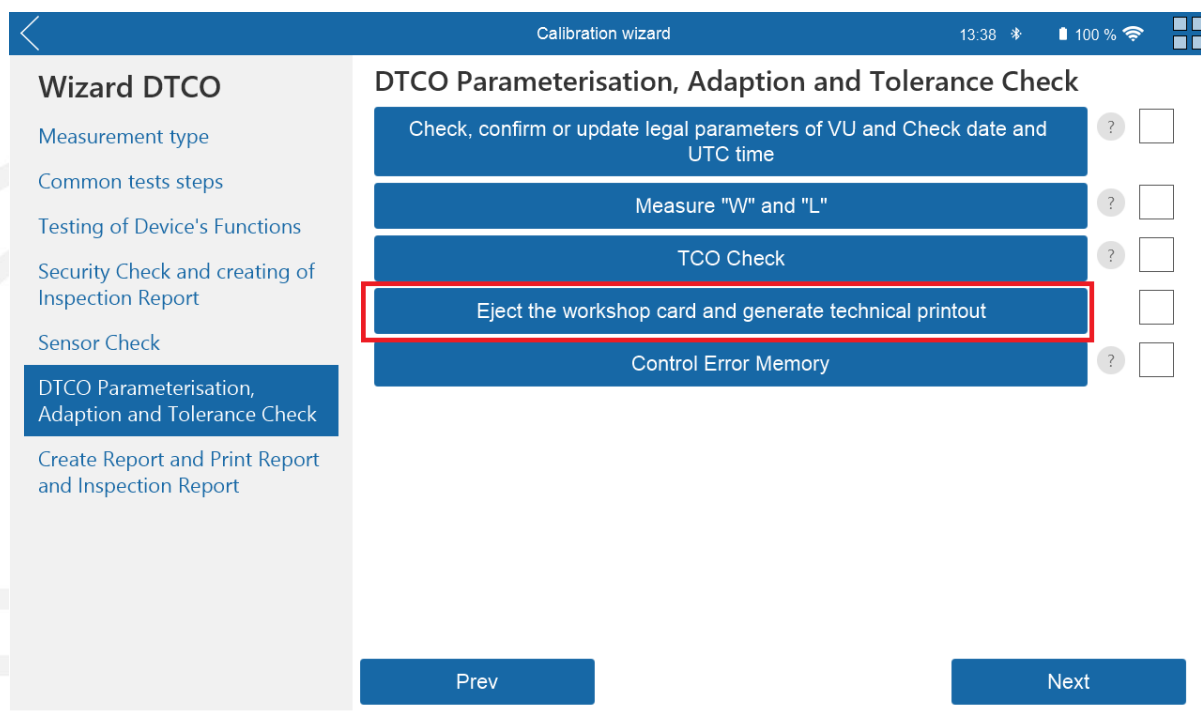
Calibration wizard

13:38 100 %

Wizard DTCO

Measurement type

Common tests steps

Testing of Device's Functions

Security Check and creating of Inspection Report

Sensor Check

DTCO Parameterisation, Adaption and Tolerance Check

Create Report and Print Report and Inspection Report

DTCO Parameterisation, Adaption and Tolerance Check

Check, confirm or update legal parameters of VU and Check date and UTC time

?

Measure "W" and "L"

?

TCO Check

?

Eject the workshop card and generate technical printout

Control Error Memory

?

Prev

Next